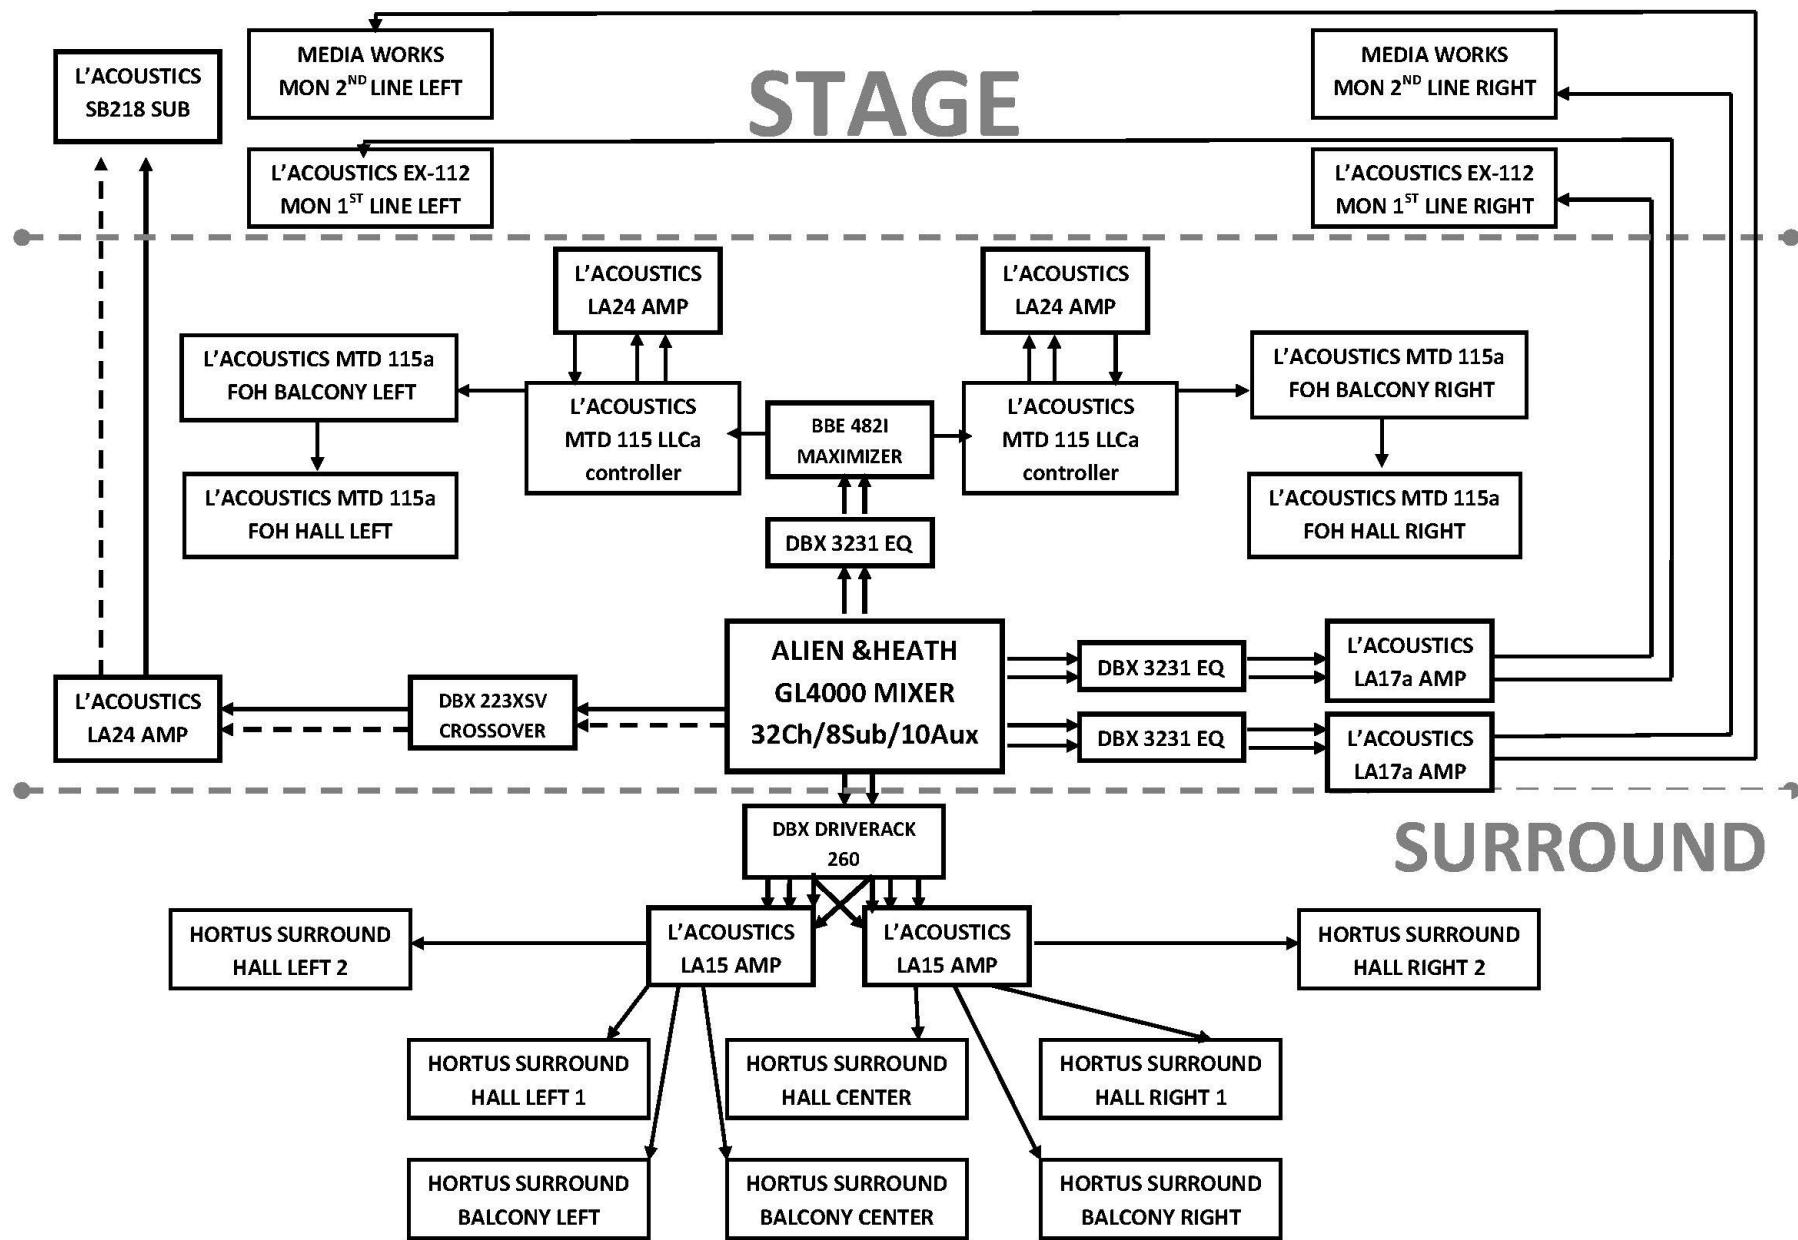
L'ACOUSTICS SB218 SUB

MEDIA WORKS MON 2$^{ND}$ LINE LEFT

STAGE

MEDIA WORKS MON 2$^{ND}$ LINE RIGHT

L'ACOUSTICS EX-112 MON 1$^{ST}$ LINE LEFT

L'ACOUSTICS EX-112 MON 1$^{ST}$ LINE RIGHT

L'ACOUSTICS LA24 AMP

L'ACOUSTICS LA24 AMP

L'ACOUSTICS MTD 115a FOH BALCONY LEFT

L'ACOUSTICS MTD 115 LLCa controller

BBE 482I MAXIMIZER

L'ACOUSTICS MTD 115 LLCa controller

L'ACOUSTICS MTD 115a FOH BALCONY RIGHT

L'ACOUSTICS MTD 115a FOH HALL LEFT

L'ACOUSTICS MTD 115a FOH HALL RIGHT

DBX 3231 EQ

ALIEN &HEATH GL4000 MIXER 32Ch/8Sub/10Aux

DBX 3231 EQ

L'ACOUSTICS LA17a AMP

L'ACOUSTICS LA24 AMP

DBX 223XSV CROSSOVER

DBX 3231 EQ

L'ACOUSTICS LA17a AMP

DBX DRIVERACK 260

SURROUND

HORTUS SURROUND HALL LEFT 2

L'ACOUSTICS LA15 AMP

L'ACOUSTICS LA15 AMP

HORTUS SURROUND HALL RIGHT 2

HORTUS SURROUND HALL LEFT 1

HORTUS SURROUND HALL CENTER

HORTUS SURROUND HALL RIGHT 1

HORTUS SURROUND BALCONY LEFT

HORTUS SURROUND BALCONY CENTER

HORTUS SURROUND BALCONY RIGHT